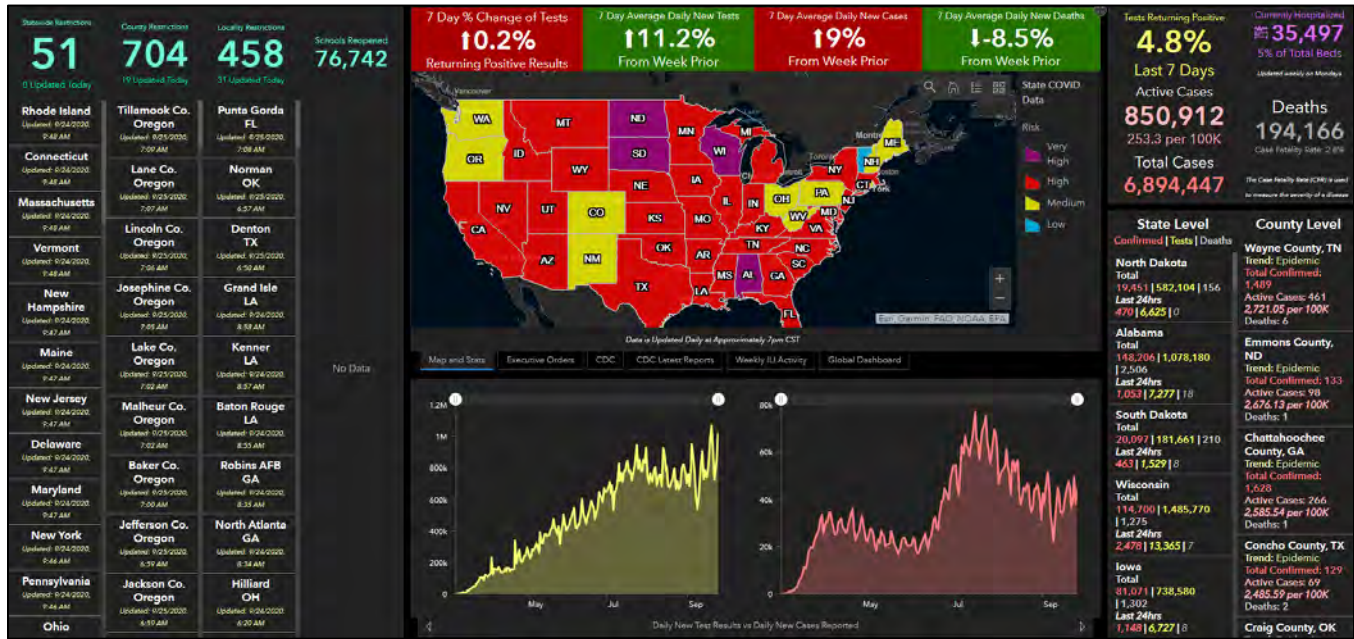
Statewide Restrictions
51
0 Updated Today

County Restrictions
704
19 Updated Today

Locality Restrictions
458
31 Updated Today

Schools Reopened
76,742

Rhode Island
Updated: 9/24/2020, 9:48 AM

Connecticut
Updated: 9/24/2020, 9:48 AM

Massachusetts
Updated: 9/24/2020, 9:48 AM

Vermont
Updated: 9/24/2020, 9:48 AM

New Hampshire
Updated: 9/24/2020, 9:47 AM

Maine
Updated: 9/24/2020, 9:47 AM

New Jersey
Updated: 9/24/2020, 9:47 AM

Delaware
Updated: 9/24/2020, 9:47 AM

Maryland
Updated: 9/24/2020, 9:47 AM

New York
Updated: 9/24/2020, 9:46 AM

Pennsylvania
Updated: 9/24/2020, 9:46 AM

Ohio

Tillamook Co. Oregon
Updated: 9/25/2020, 7:09 AM

Lane Co. Oregon
Updated: 9/25/2020, 7:07 AM

Lincoln Co. Oregon
Updated: 9/25/2020, 7:06 AM

Josephine Co. Oregon
Updated: 9/25/2020, 7:05 AM

Lake Co. Oregon
Updated: 9/25/2020, 7:02 AM

Malheur Co. Oregon
Updated: 9/25/2020, 7:02 AM

Baker Co. Oregon
Updated: 9/25/2020, 7:00 AM

Jefferson Co. Oregon
Updated: 9/25/2020, 6:59 AM

Jackson Co. Oregon
Updated: 9/25/2020, 6:59 AM

Punta Gorda FL
Updated: 9/25/2020, 7:08 AM

Norman OK
Updated: 9/25/2020, 6:57 AM

Denton TX
Updated: 9/25/2020, 6:50 AM

Grand Isle LA
Updated: 9/24/2020, 8:58 AM

Kenner LA
Updated: 9/24/2020, 8:57 AM

Baton Rouge LA
Updated: 9/24/2020, 8:55 AM

Robins AFB GA
Updated: 9/24/2020, 8:35 AM

North Atlanta GA
Updated: 9/24/2020, 8:34 AM

Hilliard OH
Updated: 9/24/2020, 6:20 AM

No Data

7 Day % Change of Tests
↑0.2%
Returning Positive Results

7 Day Average Daily New Tests
↑11.2%
From Week Prior

7 Day Average Daily New Cases
↑9%
From Week Prior

7 Day Average Daily New Deaths
↓-8.5%
From Week Prior

Vancouver WA OR ID MT ND SD MN WI MI WY NE IA IL IN OH PA NY NV UT CO KS MO KY WV VA MD NJ CA AZ NM OK AR TN NC SC MS AL GA TX LA FL NH ME CT Montreal Toronto York

State COVID Data
Risk
Very High
High
Medium
Low

Esri, Garmin, FAO, NOAA, EPA
Data is Updated Daily at Approximately 7pm CST

Map and Stats | Executive Orders | CDC | CDC Latest Reports | Weekly ILI Activity | Global Dashboard

1.2M 1M 800k 600k 400k 200k 0
May Jul Sep
80k 60k 40k 20k 0
May Jul Sep
Daily New Test Results vs Daily New Cases Reported

Tests Returning Positive
4.8%
Last 7 Days

Currently Hospitalized
35,497
5% of Total Beds
Updated weekly on Mondays

Active Cases
850,912
253.3 per 100K

Deaths
194,166
Case Fatality Rate: 2.8%

Total Cases
6,894,447
The Case Fatality Rate (CFR) is used to measure the severity of a disease

State Level
Confirmed | Tests | Deaths

North Dakota
Total
19,451 | 582,104 | 156
Last 24hrs
470 | 6,625 | 0

Alabama
Total
148,206 | 1,078,180 | 2,506
Last 24hrs
1,053 | 7,277 | 18

South Dakota
Total
20,097 | 181,661 | 210
Last 24hrs
463 | 1,529 | 8

Wisconsin
Total
114,700 | 1,485,770 | 1,275
Last 24hrs
2,478 | 13,365 | 7

Iowa
Total
81,071 | 738,580 | 1,302
Last 24hrs
1,148 | 6,727 | 8

County Level

Wayne County, TN
Trend: Epidemic
Total Confirmed: 1,489
Active Cases: 461
2,721.05 per 100K
Deaths: 6

Emmons County, ND
Trend: Epidemic
Total Confirmed: 133
Active Cases: 98
2,676.13 per 100K
Deaths: 1

Chattahoochee County, GA
Trend: Epidemic
Total Confirmed: 1,628
Active Cases: 266
2,585.54 per 100K
Deaths: 1

Concho County, TX
Trend: Epidemic
Total Confirmed: 129
Active Cases: 69
2,485.59 per 100K
Deaths: 2

Craig County, OK